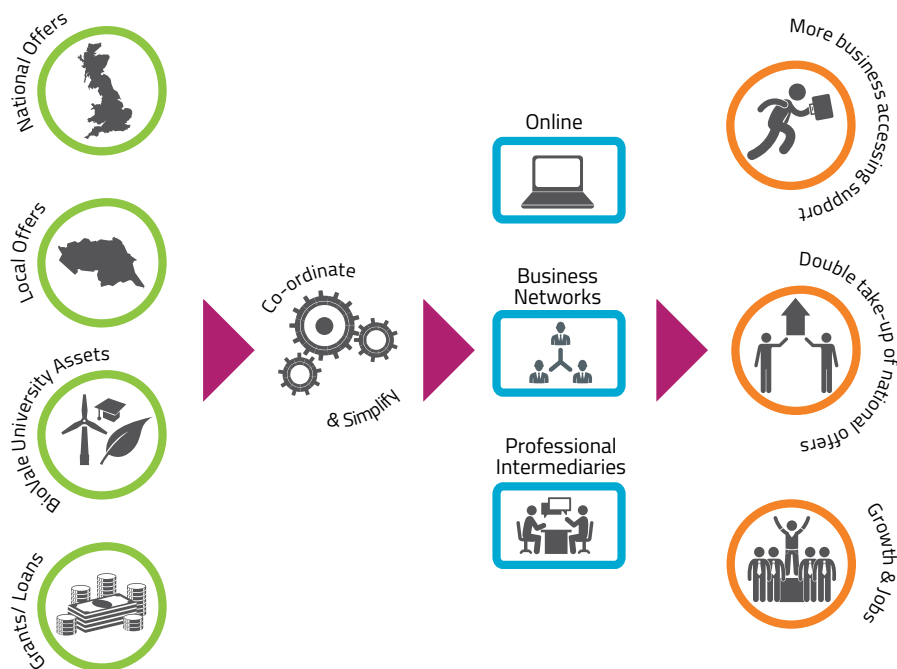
National Offers

Local Offers

BioVale University Assets

Grants/ Loans

Co-ordinate

& Simplify

Online

Business Networks

Professional Intermediaries

More business accessing support

Double take-up of national offers

Growth & Jobs